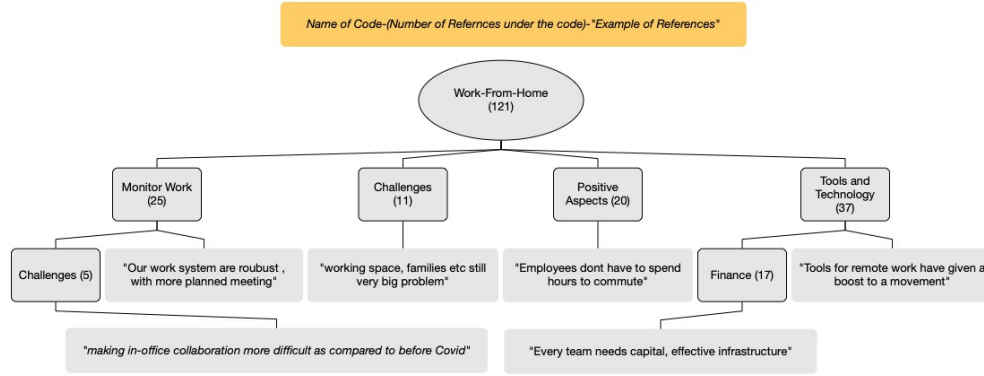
Name of Code-(Number of Refernces under the code)-"Example of References"

Work-From-Home (121)

Monitor Work (25)

Challenges (11)

Positive Aspects (20)

Tools and Technology (37)

Challenges (5)

"Our work system are roubust , with more planned meeting"

"working space, families etc still very big problem"

"Employees dont have to spend hours to commute"

Finance (17)

"Tools for remote work have given a boost to a movement"

"making in-office collaboration more difficult as compared to before Covid"

"Every team needs capital, effective infrastructure"